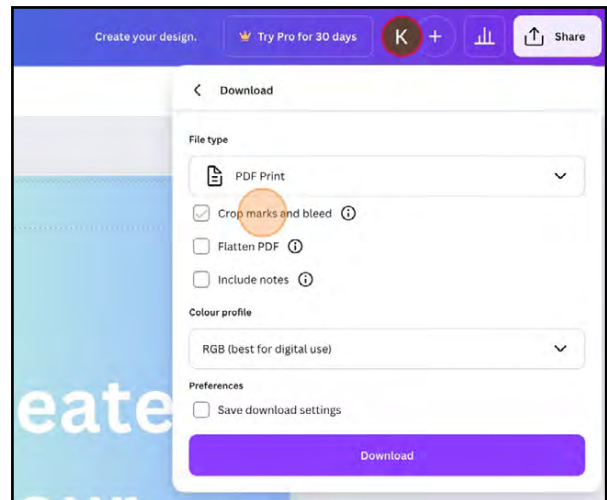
Create your design.
Try Pro for 30 days
K
+
Share

Download

File type

PDF Print

Crop marks and bleed

Flatten PDF

Include notes

Colour profile

RGB (best for digital use)

Preferences

Save download settings

Download

eate